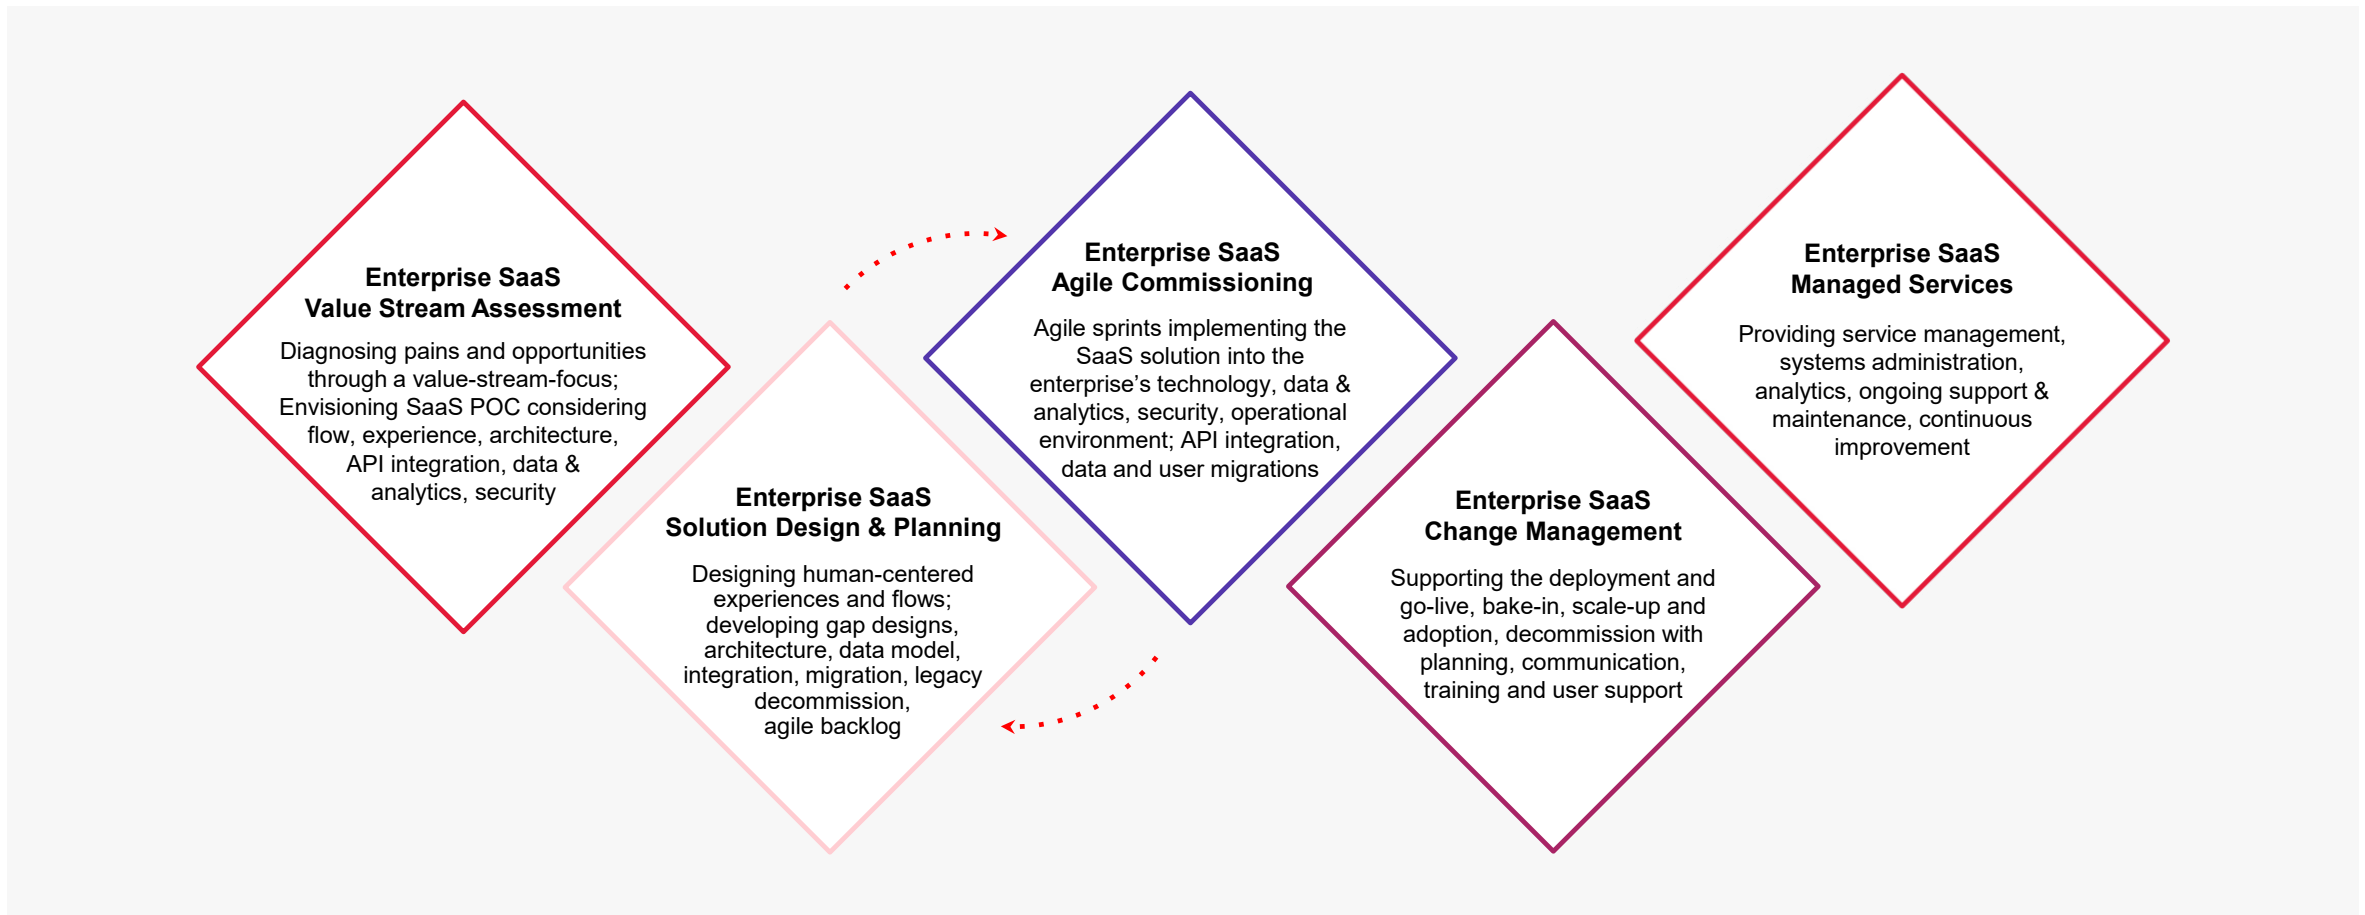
Enterprise SaaS
Value Stream Assessment

Diagnosing pains and opportunities through a value-stream-focus; Envisioning SaaS POC considering flow, experience, architecture, API integration, data & analytics, security

Enterprise SaaS
Solution Design & Planning

Designing human-centered experiences and flows; developing gap designs, architecture, data model, integration, migration, legacy decommission, agile backlog

Enterprise SaaS
Agile Commissioning

Agile sprints implementing the SaaS solution into the enterprise’s technology, data & analytics, security, operational environment; API integration, data and user migrations

Enterprise SaaS
Change Management

Supporting the deployment and go-live, bake-in, scale-up and adoption, decommission with planning, communication, training and user support

Enterprise SaaS
Managed Services

Providing service management, systems administration, analytics, ongoing support & maintenance, continuous improvement